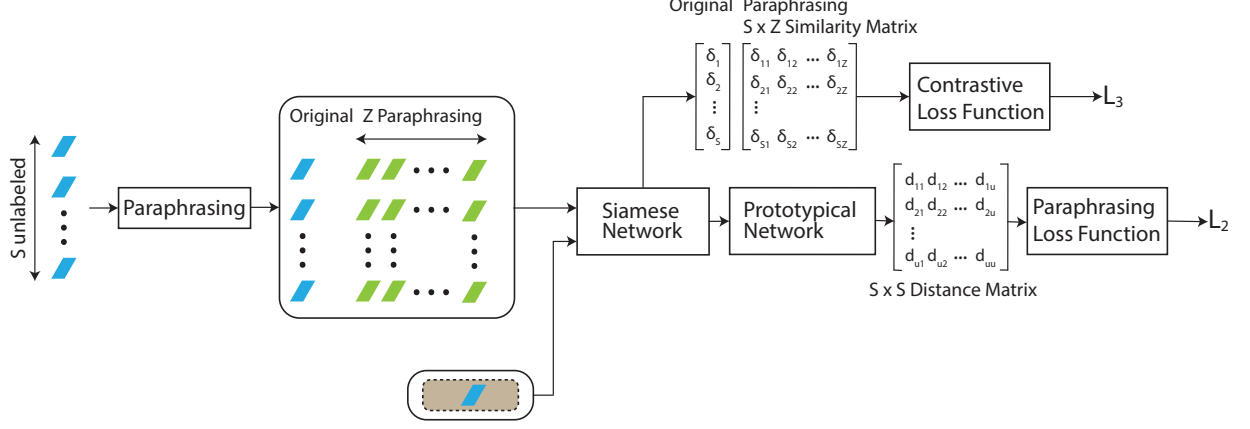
S unlabeled

Paraphrasing

Original Z Paraphrasing

Siamese Network

Original Paraphrasing
S x Z Similarity Matrix

$\begin{bmatrix} \delta_1 \\ \delta_2 \\ \vdots \\ \delta_S \end{bmatrix}$ $\begin{bmatrix} \delta_{11} & \delta_{12} & \dots & \delta_{1Z} \\ \delta_{21} & \delta_{22} & \dots & \delta_{2Z} \\ \vdots \\ \delta_{S1} & \delta_{S2} & \dots & \delta_{SZ} \end{bmatrix}$

Contrastive Loss Function

$L_3$

Prototypical Network

$\begin{bmatrix} d_{11} & d_{12} & \dots & d_{1u} \\ d_{21} & d_{22} & \dots & d_{2u} \\ \vdots \\ d_{u1} & d_{u2} & \dots & d_{uu} \end{bmatrix}$

S x S Distance Matrix

Paraphrasing Loss Function

$L_2$